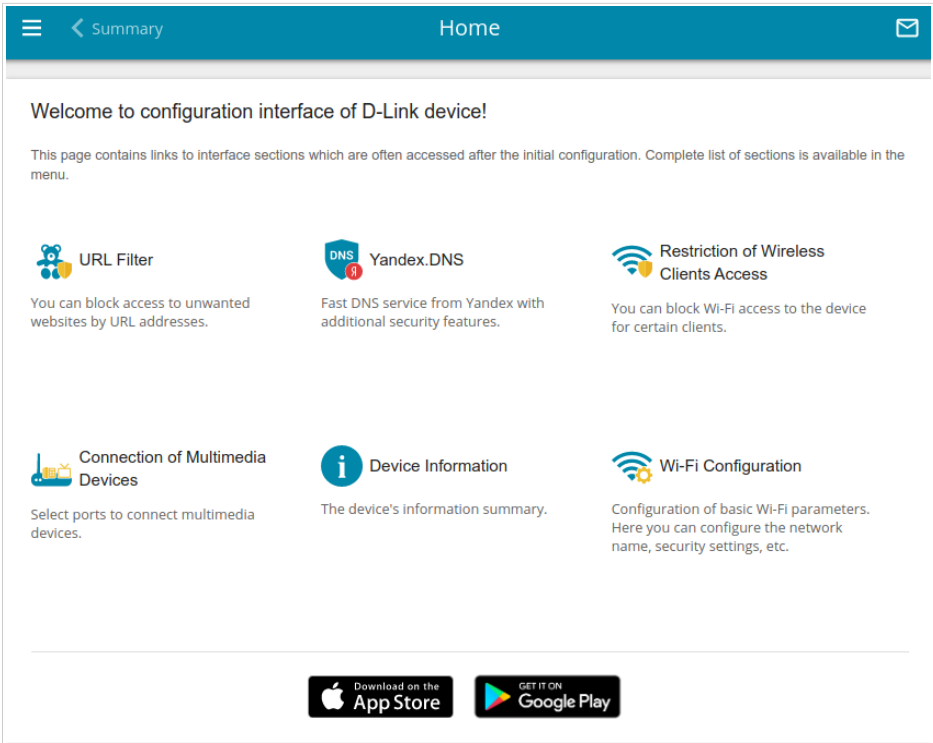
Summary

Home

Welcome to configuration interface of D-Link device!

This page contains links to interface sections which are often accessed after the initial configuration. Complete list of sections is available in the menu.

URL Filter

You can block access to unwanted websites by URL addresses.

DNS
Yandex.DNS

Fast DNS service from Yandex with additional security features.

Restriction of Wireless Clients Access

You can block Wi-Fi access to the device for certain clients.

Connection of Multimedia Devices

Select ports to connect multimedia devices.

Device Information

The device's information summary.

Wi-Fi Configuration

Configuration of basic Wi-Fi parameters. Here you can configure the network name, security settings, etc.

Download on the App Store

GET IT ON Google Play